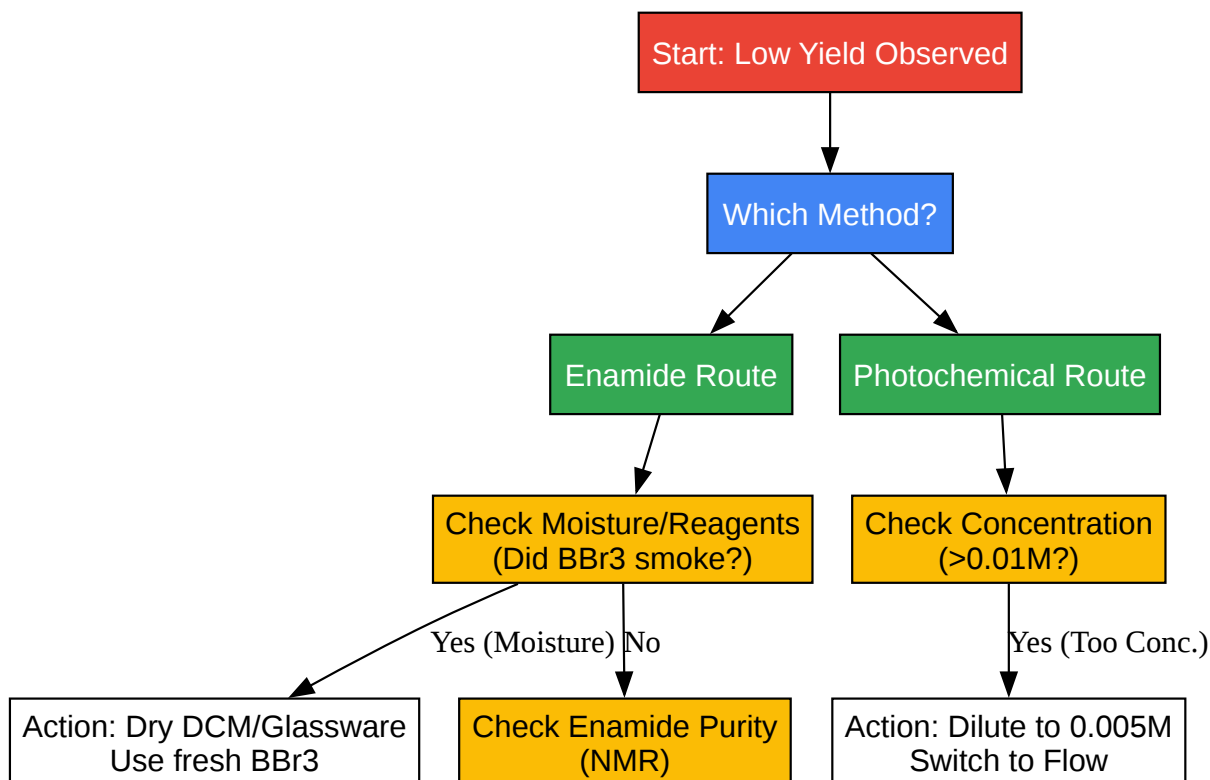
Start: Low Yield Observed

Which Method?

Enamide Route

Photochemical Route

Check Moisture/Reagents (Did BBr3 smoke?)

Check Concentration (>0.01M?)

Yes (Moisture)

No

Yes (Too Conc.)

Action: Dry DCM/Glassware Use fresh BBr3

Check Enamide Purity (NMR)

Action: Dilute to 0.005M Switch to Flow